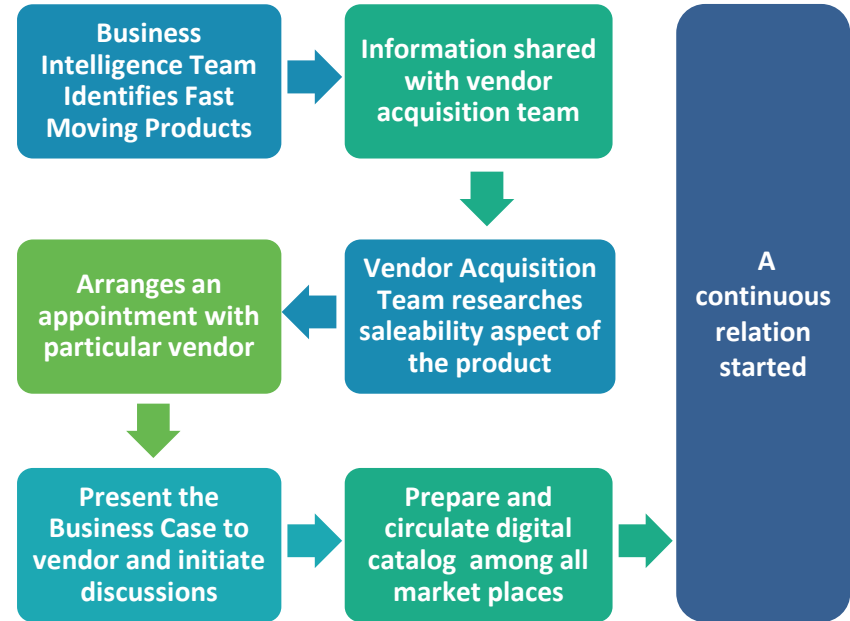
Business Intelligence Team Identifies Fast Moving Products

Information shared with vendor acquisition team

Vendor Acquisition Team researches saleability aspect of the product

Arranges an appointment with particular vendor

Present the Business Case to vendor and initiate discussions

Prepare and circulate digital catalog among all market places

A continuous relation started